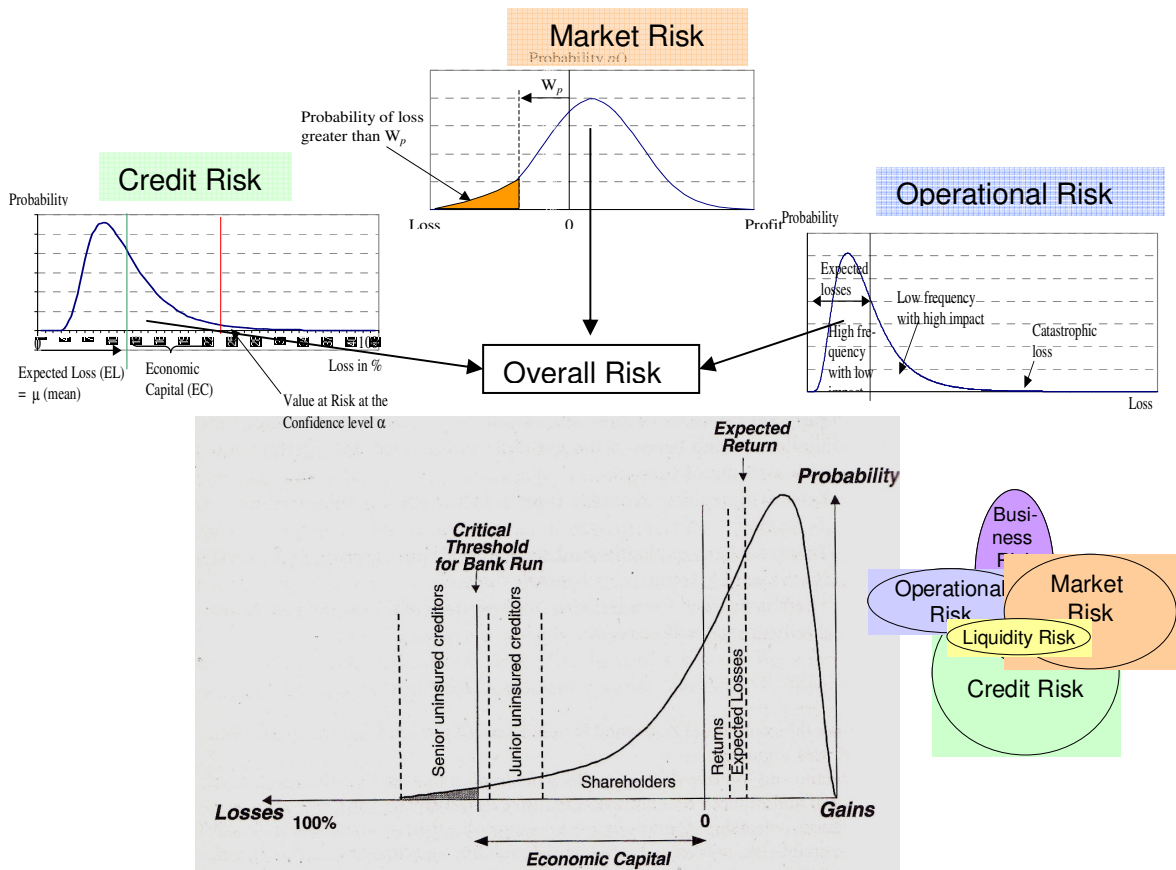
Market Risk

Probability p()

$W_p$

Probability of loss greater than $W_p$

Loss

0

Profit

Credit Risk

Probability

Expected Loss (EL) = μ (mean)

Economic Capital (EC)

Value at Risk at the Confidence level α

Loss in %

Operational Risk

Probability

Expected losses

Low frequency with high impact

High frequency with low impact

Catastrophic loss

Loss

Overall Risk

Expected Return

Probability

Critical Threshold for Bank Run

Senior uninsured creditors

Junior uninsured creditors

Shareholders

Returns

Expected Losses

Losses

100%

0

Gains

Economic Capital

Business Risk

Operational Risk

Market Risk

Liquidity Risk

Credit Risk